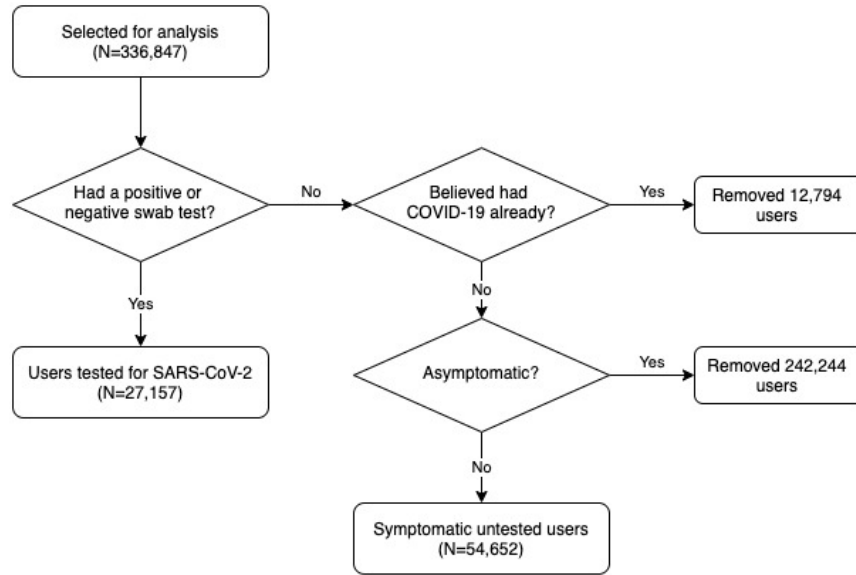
Selected for analysis
(N=336,847)

Had a positive or negative swab test?

No

Believed had COVID-19 already?

Yes

Removed 12,794 users

Yes

No

Users tested for SARS-CoV-2
(N=27,157)

Asymptomatic?

Yes

Removed 242,244 users

No

Symptomatic untested users
(N=54,652)